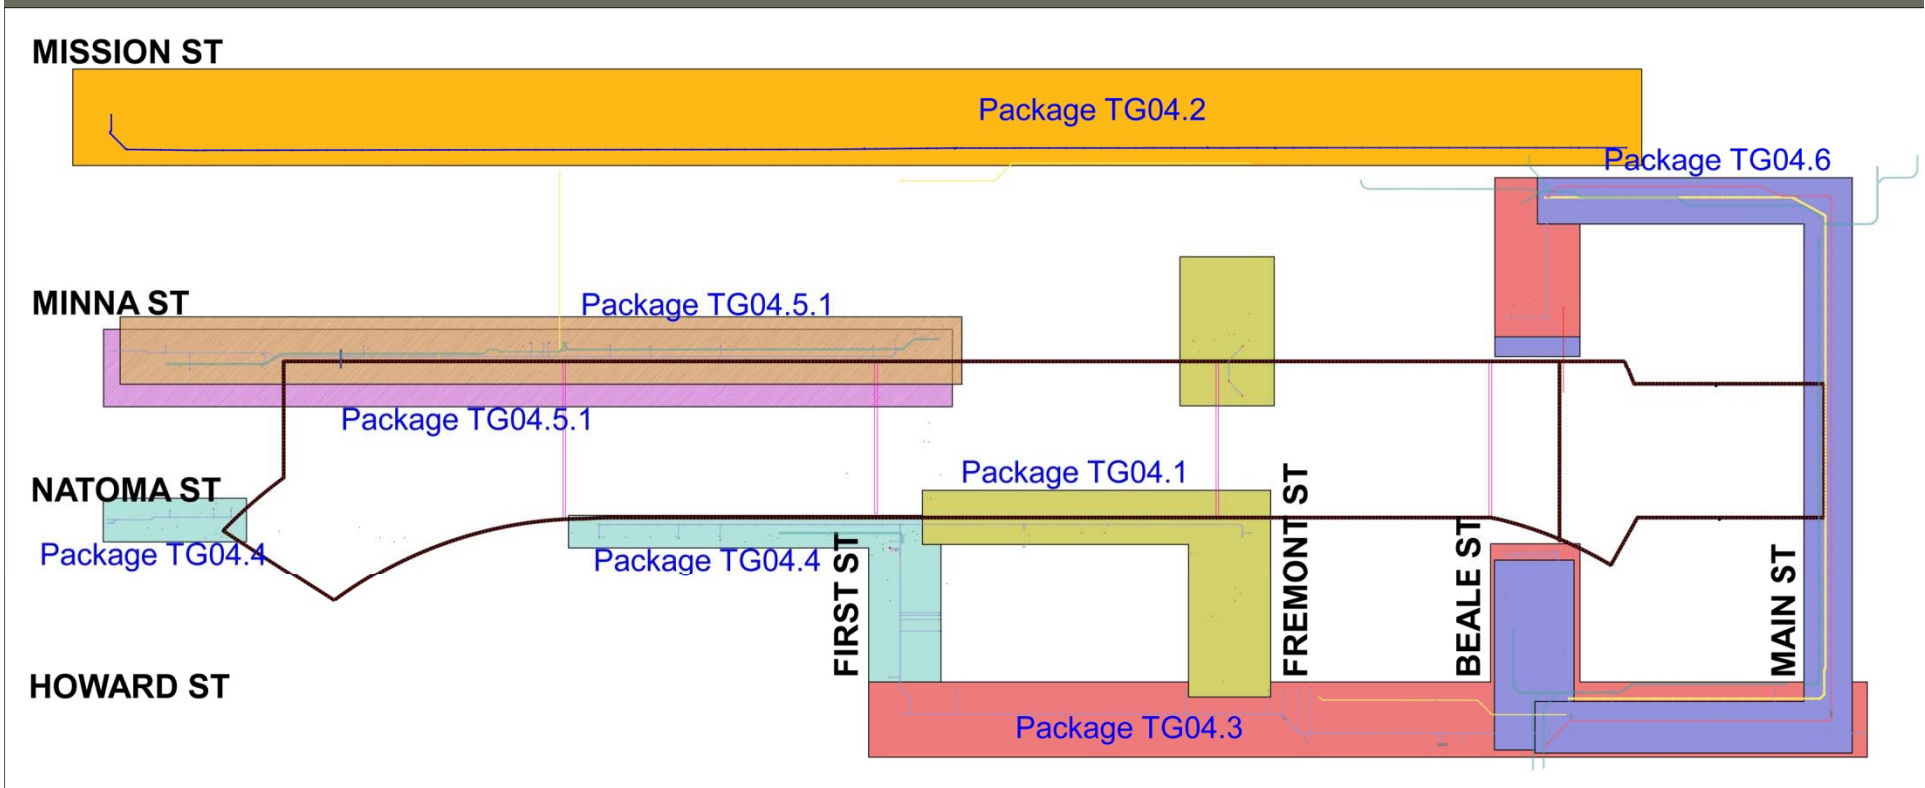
MISSION ST

Package TG04.2

Package TG04.6

MINNA ST

Package TG04.5.1

Package TG04.5.1

NATOMA ST

Package TG04.1

Package TG04.4

Package TG04.4

FIRST ST

FREMONT ST

BEALE ST

MAIN ST

HOWARD ST

Package TG04.3